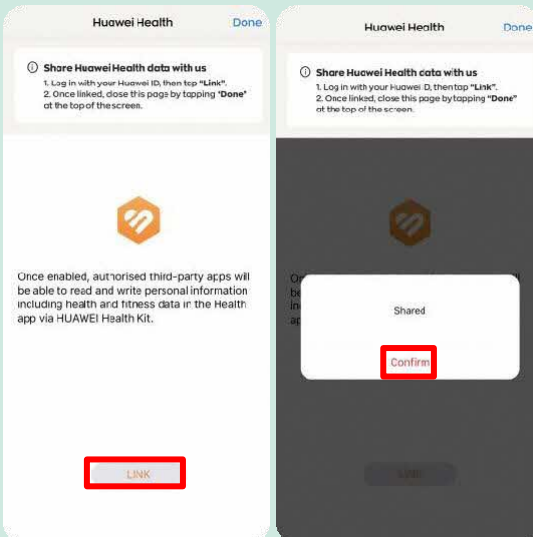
Huawei Health Done

Share Huawei Health data with us

1. Log in with your Huawei ID, then tap "Link".
2. Once linked, close this page by tapping "Done" at the top of the screen.

Once enabled, authorised third-party apps will be able to read and write personal information including health and fitness data in the Health app via HUAWEI Health Kit.

LINK

Huawei Health Done

Share Huawei Health data with us

1. Log in with your Huawei ID, then tap "Link".
2. Once linked, close this page by tapping "Done" at the top of the screen.

On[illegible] be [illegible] inc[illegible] ap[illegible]

Shared

Confirm

LINK